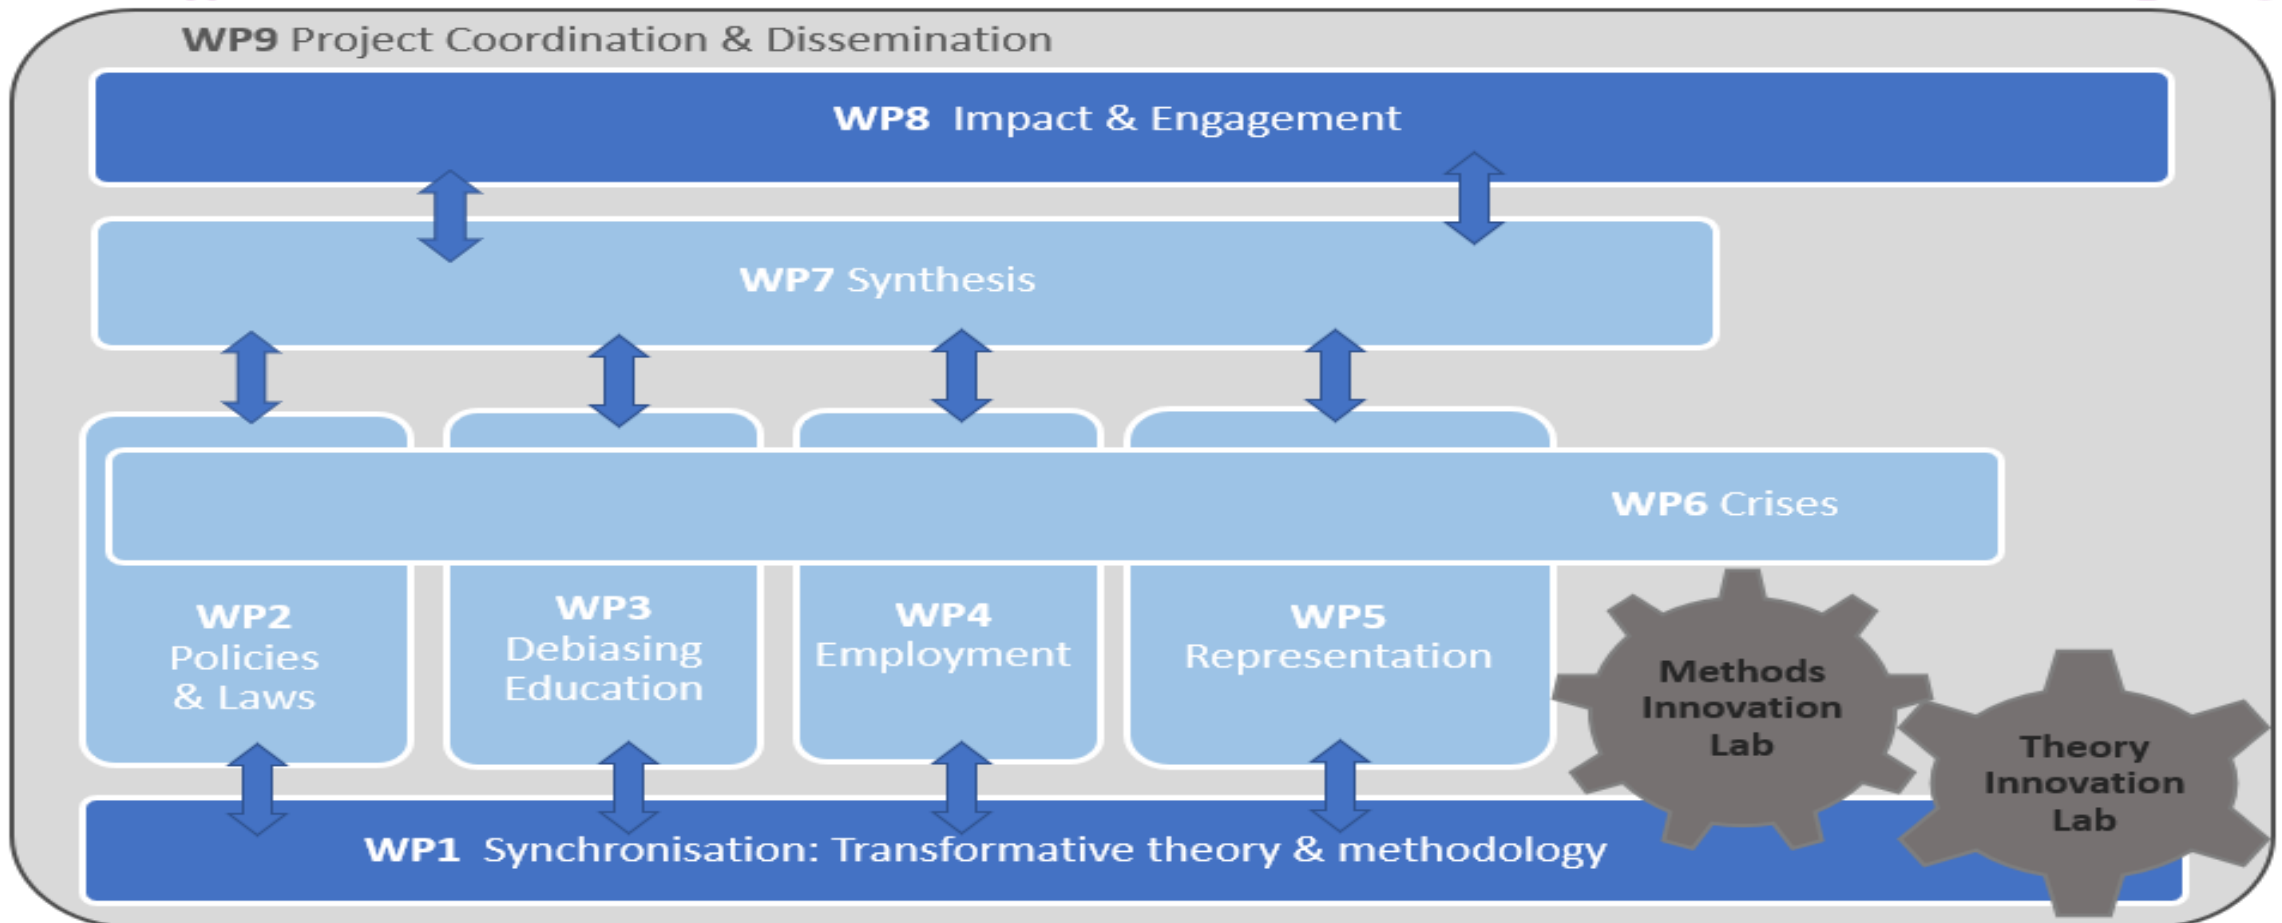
WP9 Project Coordination & Dissemination

WP8 Impact & Engagement

WP7 Synthesis

WP6 Crises

WP2 Policies & Laws

WP3 Debiasing Education

WP4 Employment

WP5 Representation

Methods Innovation Lab

Theory Innovation Lab

WP1 Synchronisation: Transformative theory & methodology